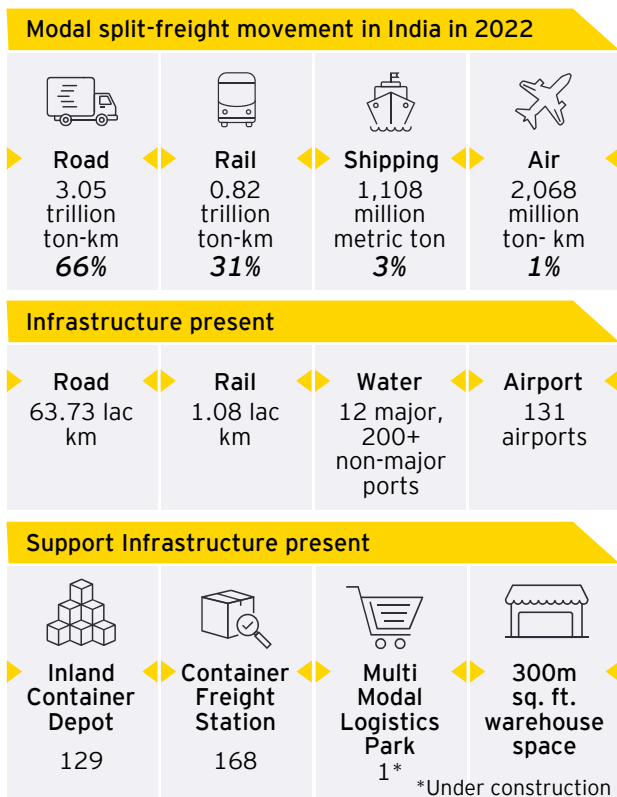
Modal split-freight movement in India in 2022

Road
3.05 trillion ton-km
66%

Rail
0.82 trillion ton-km
31%

Shipping
1,108 million metric ton
3%

Air
2,068 million ton- km
1%

Infrastructure present

Road
63.73 lac km

Rail
1.08 lac km

Water
12 major, 200+ non-major ports

Airport
131 airports

Support Infrastructure present

Inland Container Depot
129

Container Freight Station
168

Multi Modal Logistics Park
1*

300m sq. ft. warehouse space

*Under construction